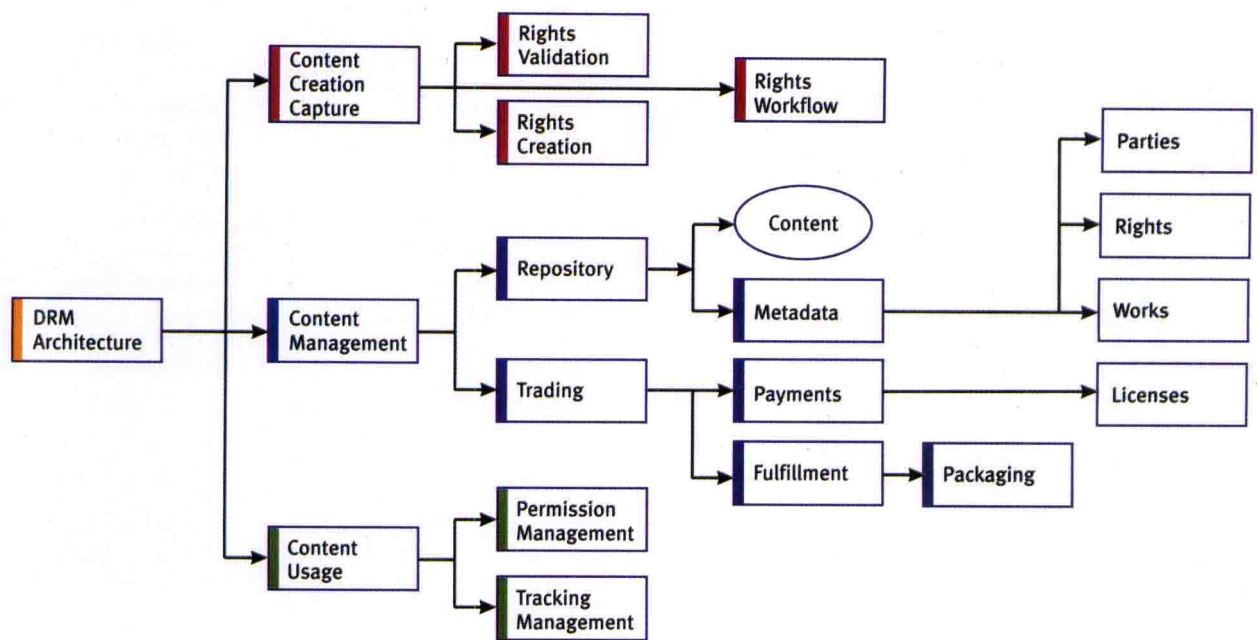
DRM Architecture

Content Creation Capture

Rights Validation

Rights Creation

Rights Workflow

Content Management

Repository

Content

Metadata

Parties

Rights

Works

Trading

Payments

Licenses

Fulfillment

Packaging

Content Usage

Permission Management

Tracking Management